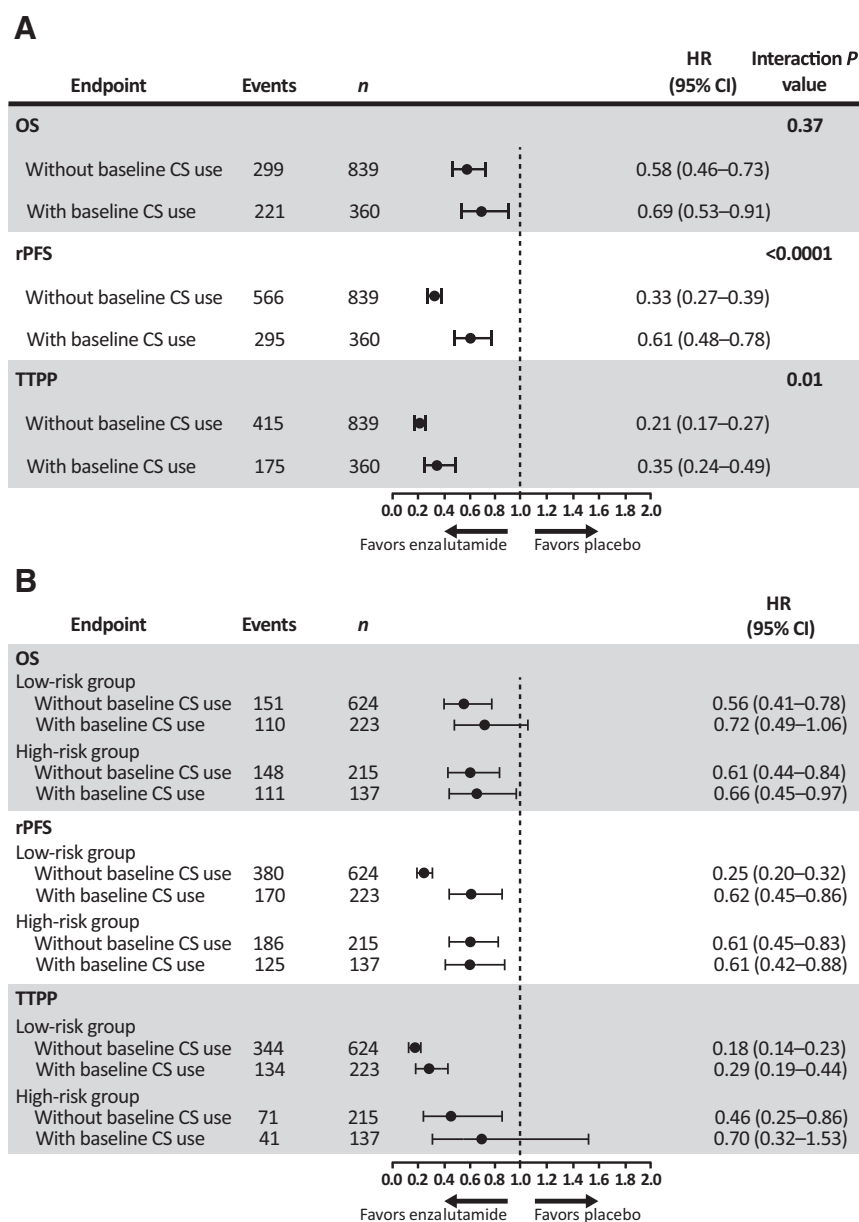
A

| Endpoint | Events | $n$ | HR (95% CI) | Interaction $P$ value |
|---|---|---|---|---|
| OS | | | | 0.37 |
| Without baseline CS use | 299 | 839 | 0.58 (0.46–0.73) | |
| With baseline CS use | 221 | 360 | 0.69 (0.53–0.91) | |
| rPFS | | | | <0.0001 |
| Without baseline CS use | 566 | 839 | 0.33 (0.27–0.39) | |
| With baseline CS use | 295 | 360 | 0.61 (0.48–0.78) | |
| TTPP | | | | 0.01 |
| Without baseline CS use | 415 | 839 | 0.21 (0.17–0.27) | |
| With baseline CS use | 175 | 360 | 0.35 (0.24–0.49) | |

0.0 0.2 0.4 0.6 0.8 1.0 1.2 1.4 1.6 1.8 2.0

Favors enzalutamide Favors placebo

B

| Endpoint | Events | $n$ | HR (95% CI) |
|---|---|---|---|
| OS | | | |
| Low-risk group | | | |
| Without baseline CS use | 151 | 624 | 0.56 (0.41–0.78) |
| With baseline CS use | 110 | 223 | 0.72 (0.49–1.06) |
| High-risk group | | | |
| Without baseline CS use | 148 | 215 | 0.61 (0.44–0.84) |
| With baseline CS use | 111 | 137 | 0.66 (0.45–0.97) |
| rPFS | | | |
| Low-risk group | | | |
| Without baseline CS use | 380 | 624 | 0.25 (0.20–0.32) |
| With baseline CS use | 170 | 223 | 0.62 (0.45–0.86) |
| High-risk group | | | |
| Without baseline CS use | 186 | 215 | 0.61 (0.45–0.83) |
| With baseline CS use | 125 | 137 | 0.61 (0.42–0.88) |
| TTPP | | | |
| Low-risk group | | | |
| Without baseline CS use | 344 | 624 | 0.18 (0.14–0.23) |
| With baseline CS use | 134 | 223 | 0.29 (0.19–0.44) |
| High-risk group | | | |
| Without baseline CS use | 71 | 215 | 0.46 (0.25–0.86) |
| With baseline CS use | 41 | 137 | 0.70 (0.32–1.53) |

0.0 0.2 0.4 0.6 0.8 1.0 1.2 1.4 1.6 1.8 2.0

Favors enzalutamide Favors placebo